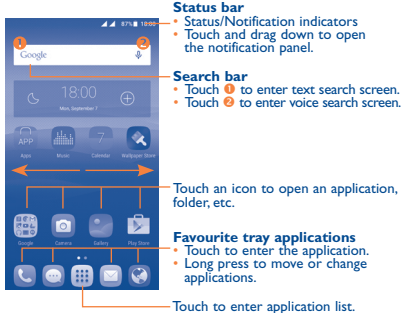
87% 18:00

Google

18:00
Mon, September 7

APP
Apps
Music
Calendar
Wallpaper Store

Google
Camera
Gallery
Play Store

Status bar
• Status/Notification indicators
• Touch and drag down to open the notification panel.

Search bar
• Touch ❶ to enter text search screen.
• Touch ❷ to enter voice search screen.

Touch an icon to open an application, folder, etc.

Favourite tray applications
• Touch to enter the application.
• Long press to move or change applications.

Touch to enter application list.